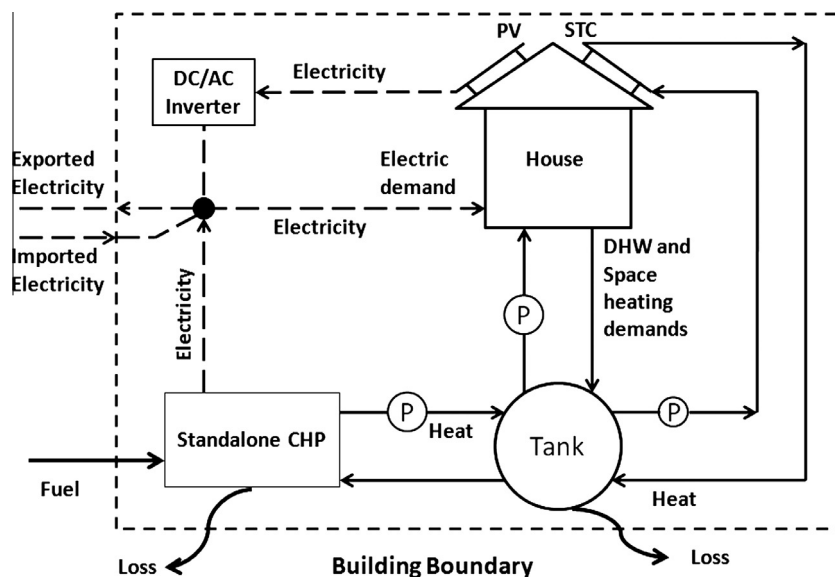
PV
STC
DC/AC Inverter
Electricity
Exported Electricity
Electric demand
House
Electricity
Imported Electricity
DHW and Space heating demands
P
Electricity
P
P
Standalone CHP
Heat
Tank
Fuel
Heat
Loss
Building Boundary
Loss